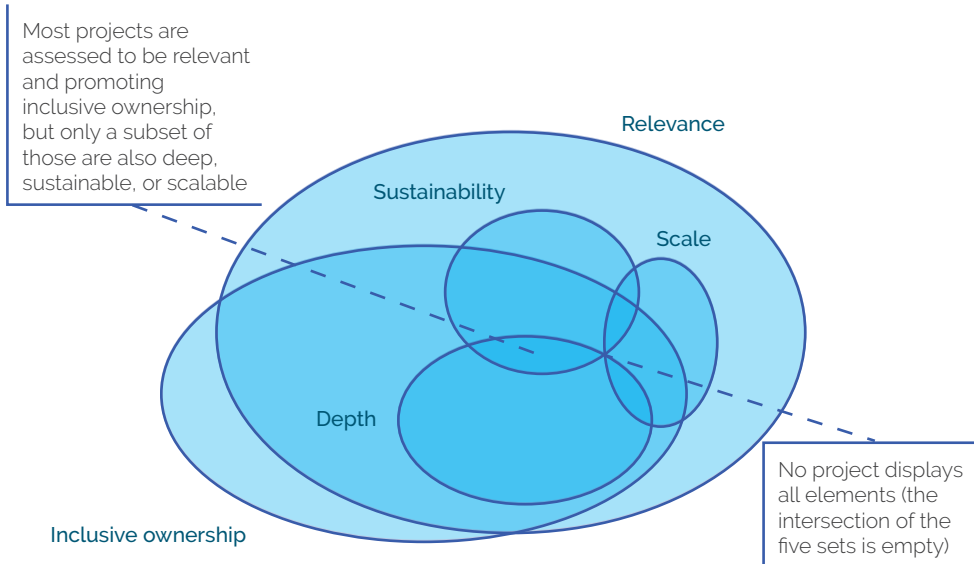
Most projects are assessed to be relevant and promoting inclusive ownership, but only a subset of those are also deep, sustainable, or scalable

Relevance

Sustainability

Scale

Depth

Inclusive ownership

No project displays all elements (the intersection of the five sets is empty)